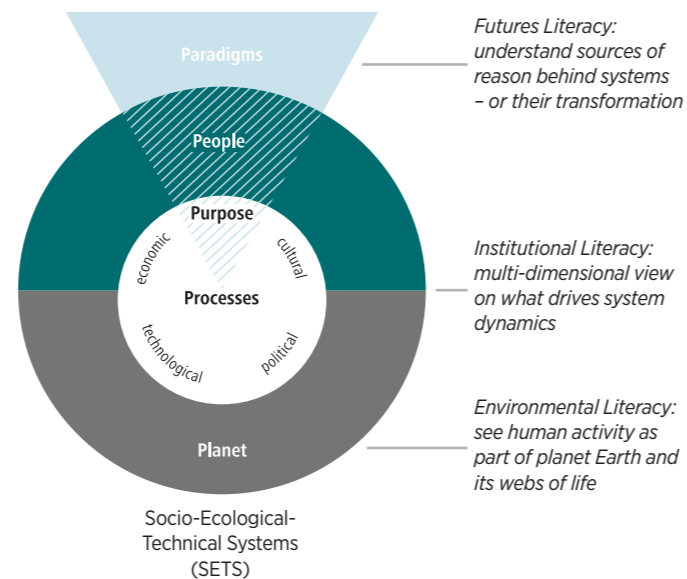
Paradigms

People

Purpose

economic

cultural

Processes

technological

political

Planet

Socio-Ecological-Technical Systems (SETS)

Futures Literacy: understand sources of reason behind systems – or their transformation

Institutional Literacy: multi-dimensional view on what drives system dynamics

Environmental Literacy: see human activity as part of planet Earth and its webs of life